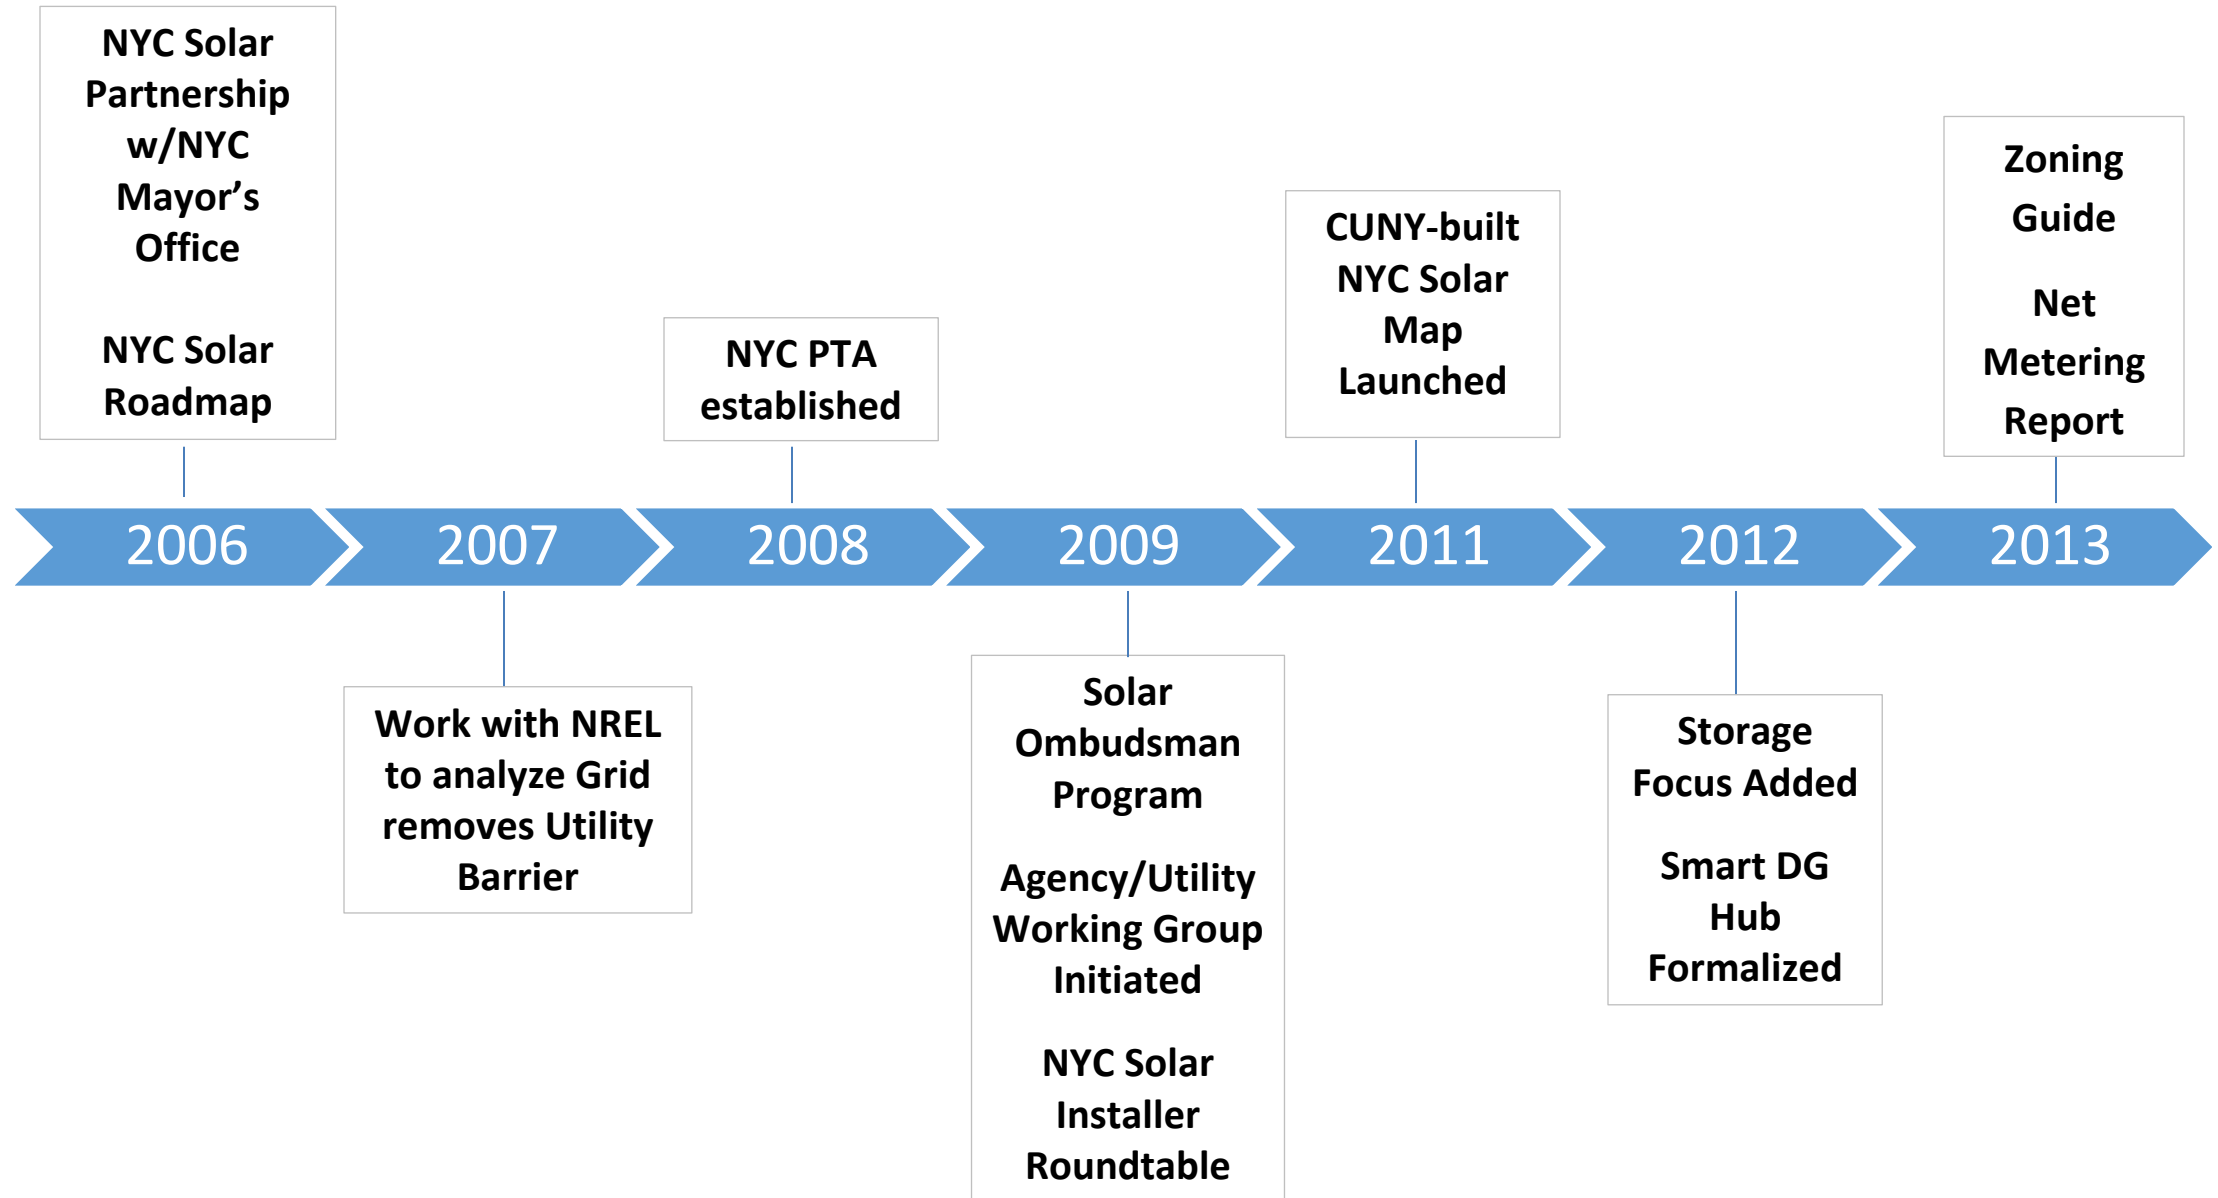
NYC Solar Partnership w/NYC Mayor’s Office

NYC Solar Roadmap

NYC PTA established

CUNY-built NYC Solar Map Launched

Zoning Guide

Net Metering Report

2006

2007

2008

2009

2011

2012

2013

Work with NREL to analyze Grid removes Utility Barrier

Solar Ombudsman Program

Agency/Utility Working Group Initiated

NYC Solar Installer Roundtable

Storage Focus Added

Smart DG Hub Formalized